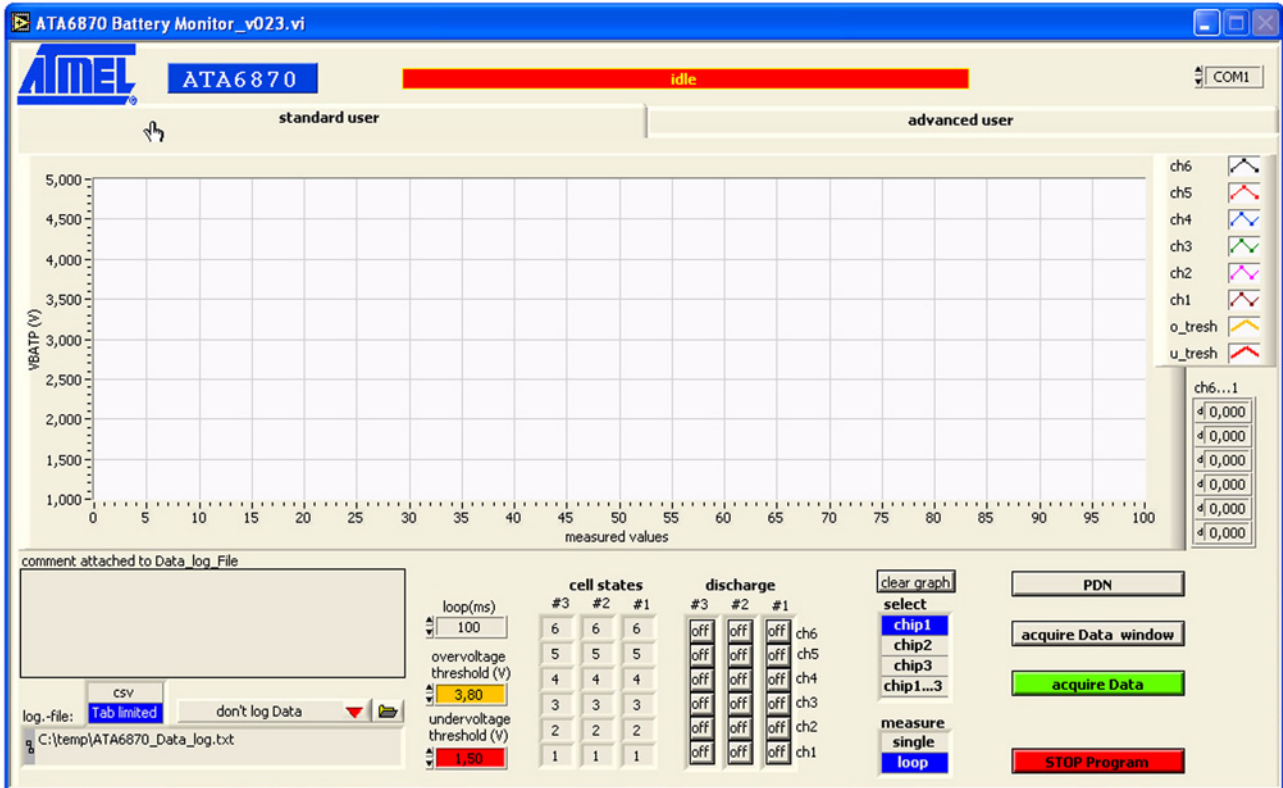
ATA6870 Battery Monitor_v023.vi

ATMEL

ATA6870

idle

COM1

standard user

advanced user

5,000
4,500
4,000
3,500
3,000
2,500
2,000
1,500
1,000

VBATP (V)

0 5 10 15 20 25 30 35 40 45 50 55 60 65 70 75 80 85 90 95 100

measured values

ch6
ch5
ch4
ch3
ch2
ch1
o_tresh
u_tresh

ch6...1
0,000
0,000
0,000
0,000
0,000
0,000

comment attached to Data_log_File

csv
Tab limited

log.-file:

don't log Data

C:\temp\ATA6870_Data_log.txt

loop(ms)
100

overvoltage threshold (V)
3,80

undervoltage threshold (V)
1,50

cell states

| #3 | #2 | #1 |
|---|---|---|
| 6 | 6 | 6 |
| 5 | 5 | 5 |
| 4 | 4 | 4 |
| 3 | 3 | 3 |
| 2 | 2 | 2 |
| 1 | 1 | 1 |

discharge

| #3 | #2 | #1 | |
|---|---|---|---|
| off | off | off | ch6 |
| off | off | off | ch5 |
| off | off | off | ch4 |
| off | off | off | ch3 |
| off | off | off | ch2 |
| off | off | off | ch1 |

clear graph

select
chip1
chip2
chip3
chip1...3

measure
single
loop

PDN

acquire Data window

acquire Data

STOP Program